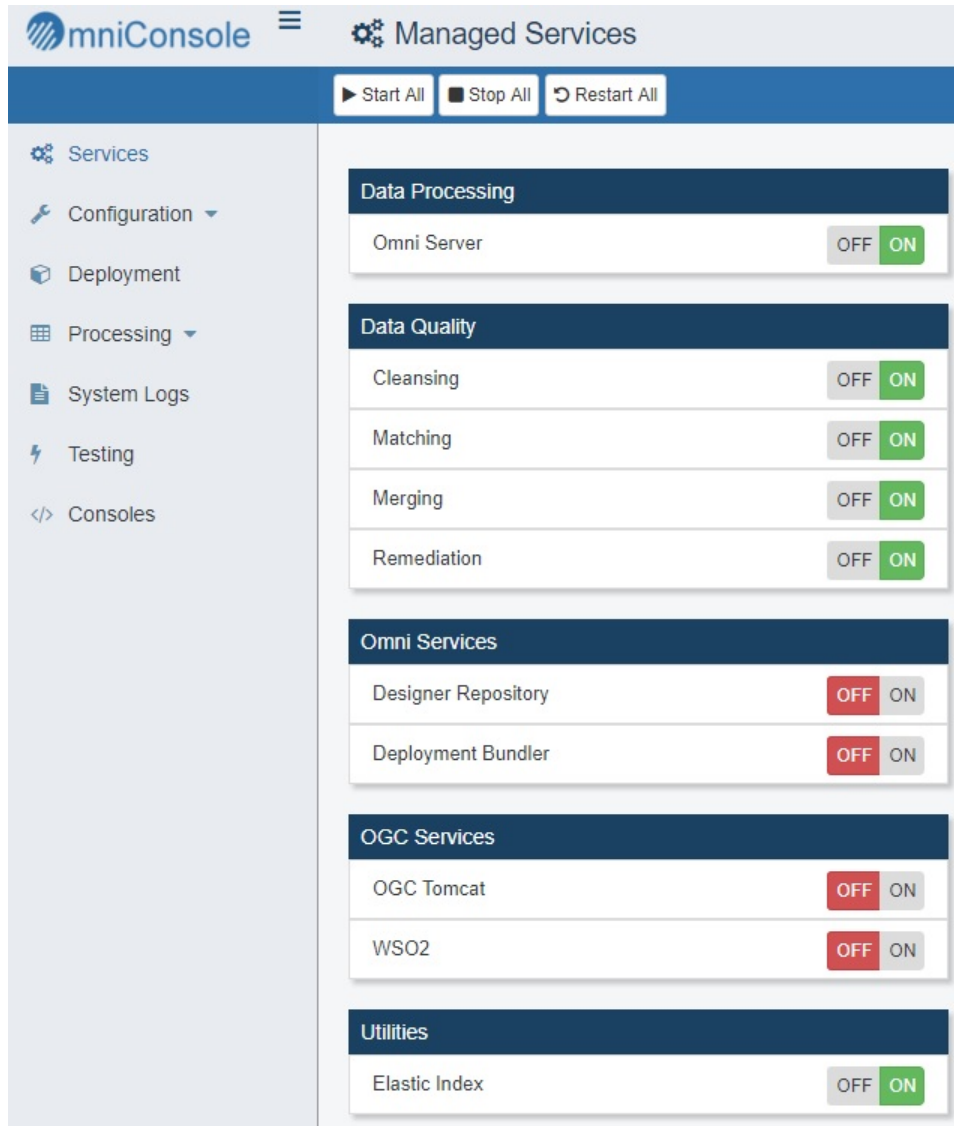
OmniConsole

Managed Services

Start All
Stop All
Restart All

Services
Configuration
Deployment
Processing
System Logs
Testing
Consoles

Data Processing

Omni Server OFF ON

Data Quality

Cleansing OFF ON

Matching OFF ON

Merging OFF ON

Remediation OFF ON

Omni Services

Designer Repository OFF ON

Deployment Bundler OFF ON

OGC Services

OGC Tomcat OFF ON

WSO2 OFF ON

Utilities

Elastic Index OFF ON